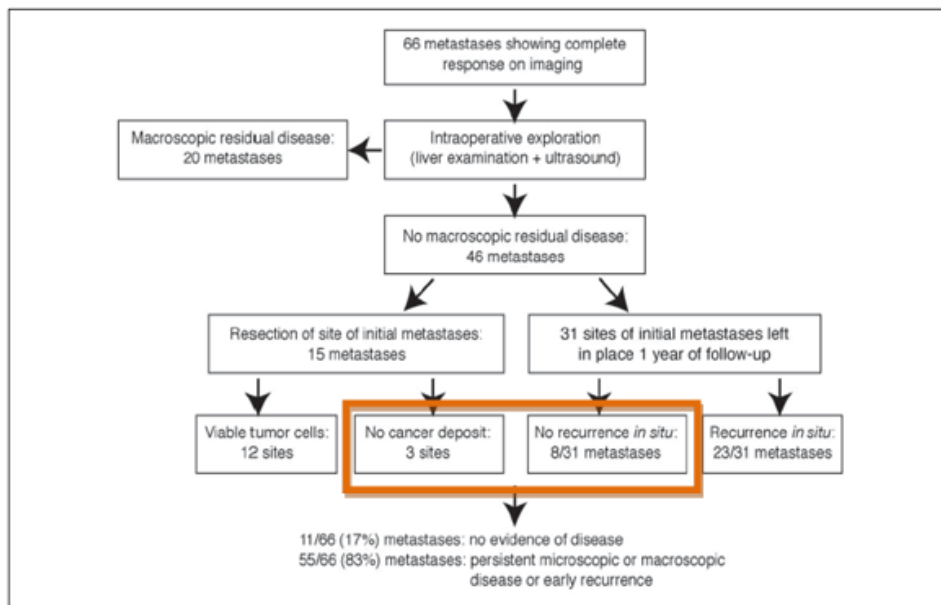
66 metastases showing complete response on imaging

Macroscopic residual disease: 20 metastases

Intraoperative exploration (liver examination + ultrasound)

No macroscopic residual disease: 46 metastases

Resection of site of initial metastases: 15 metastases

31 sites of initial metastases left in place 1 year of follow-up

Viable tumor cells: 12 sites

No cancer deposit: 3 sites

No recurrence in situ: 8/31 metastases

Recurrence in situ: 23/31 metastases

11/66 (17%) metastases: no evidence of disease
55/66 (83%) metastases: persistent microscopic or macroscopic disease or early recurrence